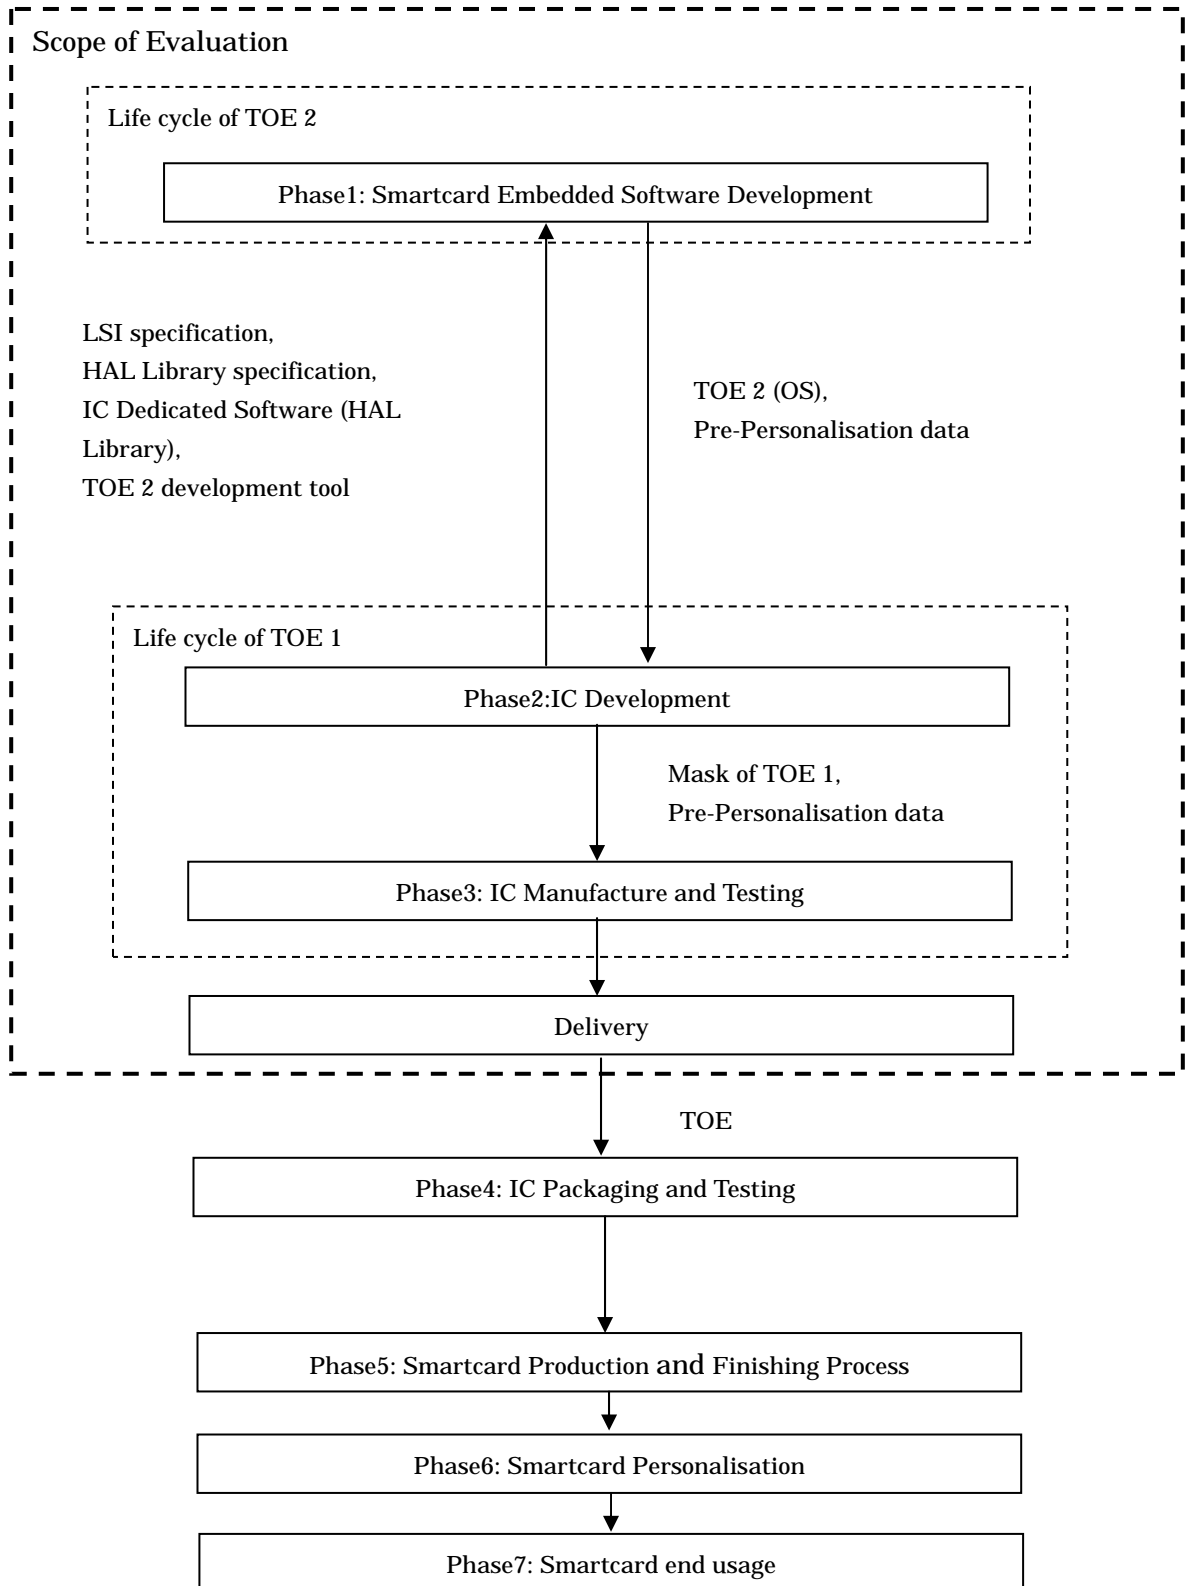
Scope of Evaluation

Life cycle of TOE 2

Phase1: Smartcard Embedded Software Development

LSI specification,
HAL Library specification,
IC Dedicated Software (HAL Library),
TOE 2 development tool

TOE 2 (OS),
Pre-Personalisation data

Life cycle of TOE 1

Phase2:IC Development

Mask of TOE 1,
Pre-Personalisation data

Phase3: IC Manufacture and Testing

Delivery

TOE

Phase4: IC Packaging and Testing

Phase5: Smartcard Production and Finishing Process

Phase6: Smartcard Personalisation

Phase7: Smartcard end usage